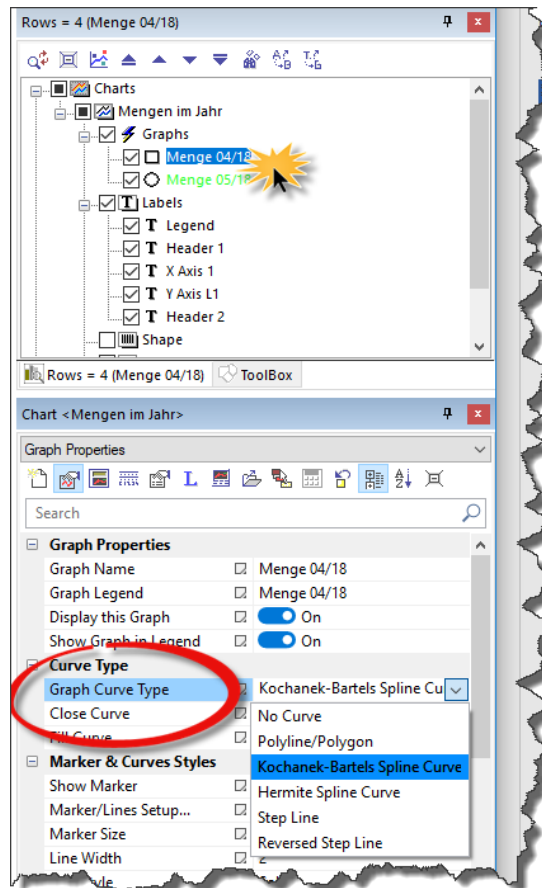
Rows = 4 (Menge 04/18)

Charts
Mengen im Jahr
Graphs
Menge 04/18
Menge 05/18
Labels
Legend
Header 1
X Axis 1
Y Axis L1
Header 2
Shape

Rows = 4 (Menge 04/18)
ToolBox

Chart <Mengen im Jahr>

Graph Properties

Search

Graph Properties
Graph Name | Menge 04/18
Graph Legend | Menge 04/18
Display this Graph | On
Show Graph in Legend | On
Curve Type
Graph Curve Type | Kochanek-Bartels Spline Cu
Close Curve
Fill Curve
Marker & Curves Styles
Show Marker
Marker/Lines Setup...
Marker Size
Line Width | 2
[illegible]

No Curve
Polyline/Polygon
Kochanek-Bartels Spline Curve
Hermite Spline Curve
Step Line
Reversed Step Line